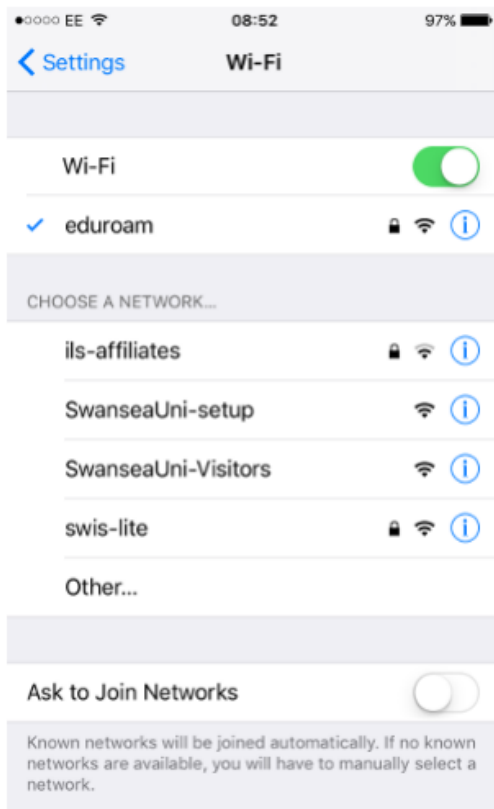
●○○○○ EE
08:52
97%

Settings
Wi-Fi

Wi-Fi

eduroam

CHOOSE A NETWORK...

ils-affiliates

SwanseaUni-setup

SwanseaUni-Visitors

swis-lite

Other...

Ask to Join Networks

Known networks will be joined automatically. If no known networks are available, you will have to manually select a network.